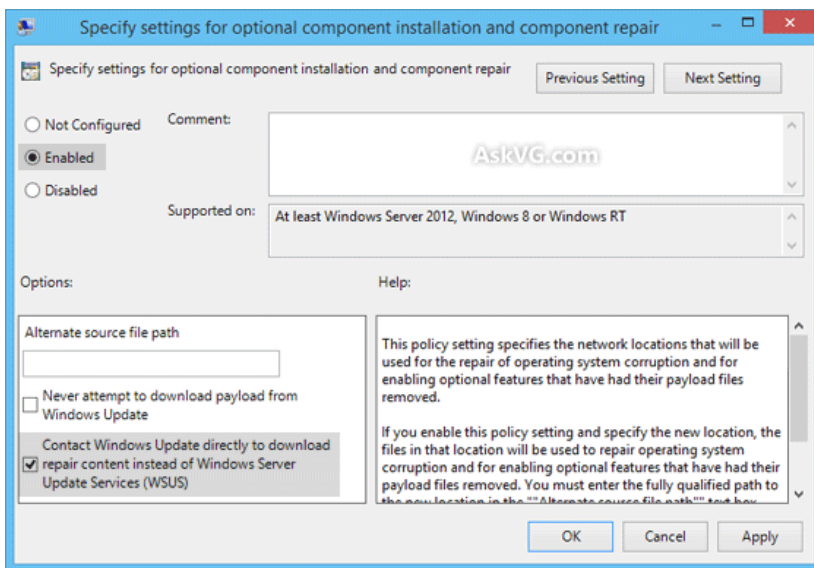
Specify settings for optional component installation and component repair

Specify settings for optional component installation and component repair

Previous Setting

Next Setting

Not Configured

Enabled

Disabled

Comment:

AskVG.com

Supported on:

At least Windows Server 2012, Windows 8 or Windows RT

Options:

Help:

Alternate source file path

Never attempt to download payload from Windows Update

Contact Windows Update directly to download repair content instead of Windows Server Update Services (WSUS)

This policy setting specifies the network locations that will be used for the repair of operating system corruption and for enabling optional features that have had their payload files removed.

If you enable this policy setting and specify the new location, the files in that location will be used to repair operating system corruption and for enabling optional features that have had their payload files removed. You must enter the fully qualified path to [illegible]

OK

Cancel

Apply